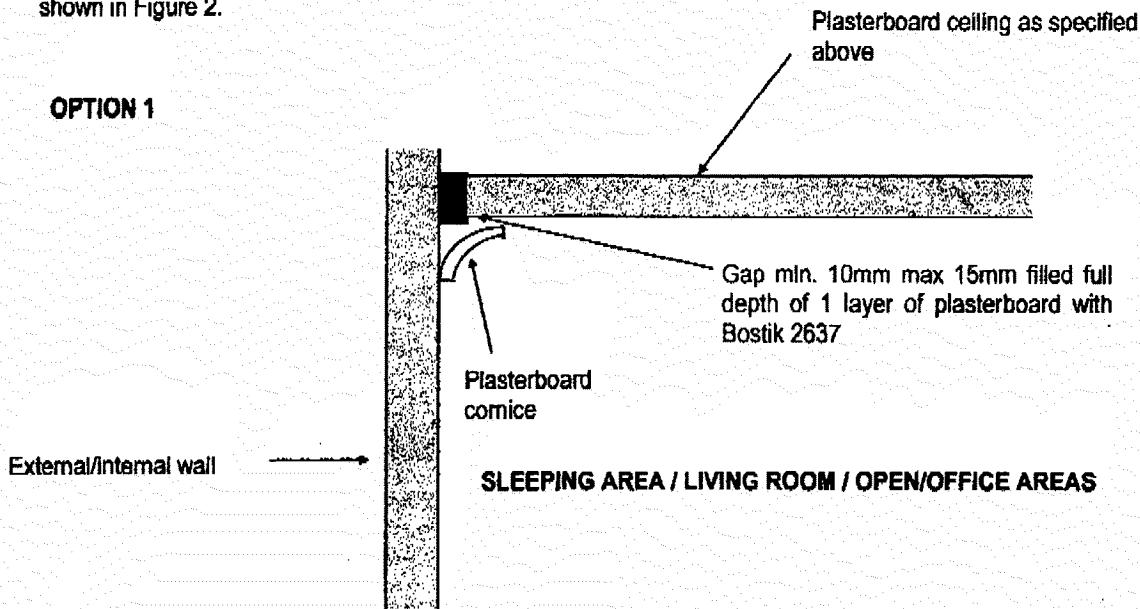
shown in Figure 2.

Plasterboard ceiling as specified above

OPTION 1

Gap min. 10mm max 15mm filled full depth of 1 layer of plasterboard with Bostik 2637

Plasterboard cornice

External/internal wall

SLEEPING AREA / LIVING ROOM / OPEN/OFFICE AREAS